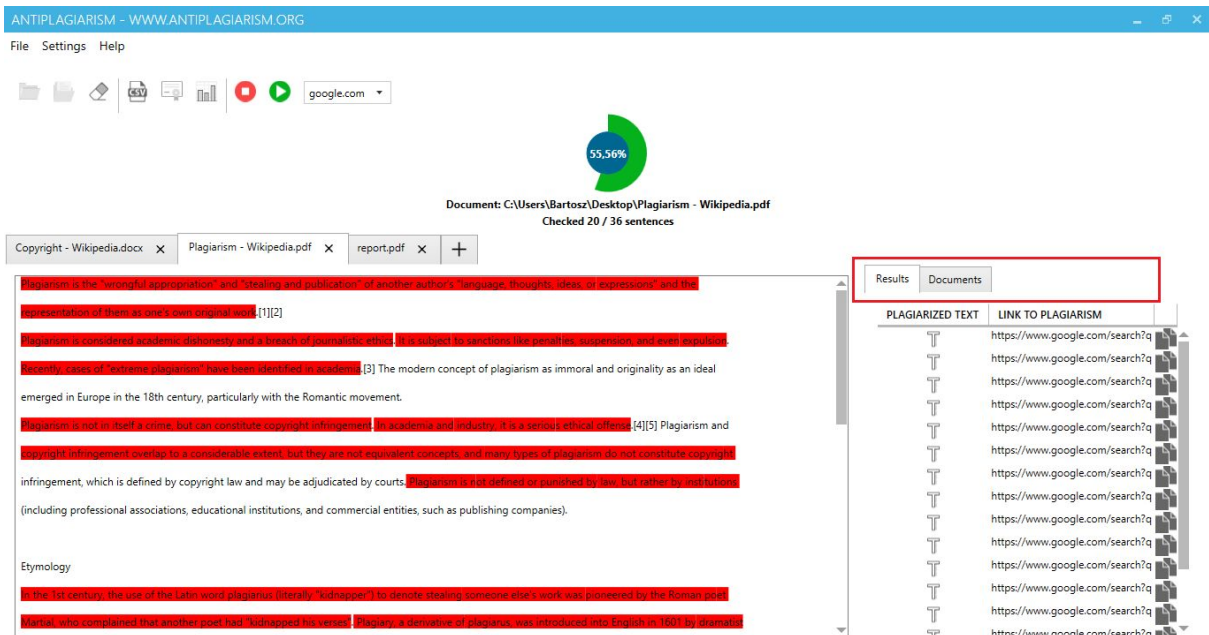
ANTIPLAGIARISM - WWW.ANTIPLAGIARISM.ORG

File Settings Help

google.com

55,56%

Document: C:\Users\Bartosz\Desktop\Plagiarism - Wikipedia.pdf
Checked 20 / 36 sentences

Copyright - Wikipedia.docx × Plagiarism - Wikipedia.pdf × report.pdf × +

Plagiarism is the "wrongful appropriation" and "stealing and publication" of another author's "language, thoughts, ideas, or expressions" and the representation of them as one's own original work.[1][2]

Plagiarism is considered academic dishonesty and a breach of journalistic ethics. It is subject to sanctions like penalties, suspension, and even expulsion. Recently, cases of "extreme plagiarism" have been identified in academia.[3] The modern concept of plagiarism as immoral and originality as an ideal emerged in Europe in the 18th century, particularly with the Romantic movement.

Plagiarism is not in itself a crime, but can constitute copyright infringement. In academia and industry, it is a serious ethical offense.[4][5] Plagiarism and copyright infringement overlap to a considerable extent, but they are not equivalent concepts, and many types of plagiarism do not constitute copyright infringement, which is defined by copyright law and may be adjudicated by courts. Plagiarism is not defined or punished by law, but rather by institutions (including professional associations, educational institutions, and commercial entities, such as publishing companies).

Etymology

In the 1st century, the use of the Latin word plagiarius (literally "kidnapper") to denote stealing someone else's work was pioneered by the Roman poet Martial, who complained that another poet had "kidnapped his verses". Plagiary, a derivative of plagiarus, was introduced into English in 1601 by dramatist

Results Documents

| PLAGIARIZED TEXT | LINK TO PLAGIARISM |
|---|---|
| | https://www.google.com/search?q |
| | https://www.google.com/search?q |
| | https://www.google.com/search?q |
| | https://www.google.com/search?q |
| | https://www.google.com/search?q |
| | https://www.google.com/search?q |
| | https://www.google.com/search?q |
| | https://www.google.com/search?q |
| | https://www.google.com/search?q |
| | https://www.google.com/search?q |
| | https://www.google.com/search?q |
| | https://www.google.com/search?q |
| | https://www.google.com/search?q |